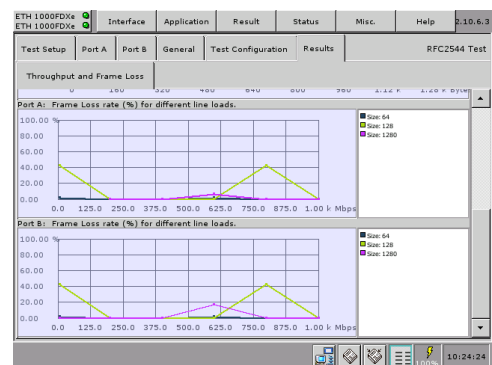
ETH 1000FDXe
ETH 1000FDXe

Interface | Application | Result | Status | Misc. | Help | 2.10.6.3

Test Setup | Port A | Port B | General | Test Configuration | Results | RFC2544 Test

Throughput and Frame Loss

0 160 320 480 640 800 960 1.12 k 1.28 k Byte

Port A: Frame Loss rate (%) for different line loads.

100.00 %
80.00
60.00
40.00
20.00
0.00
0.0 125.0 250.0 375.0 500.0 625.0 750.0 875.0 1.00 k Mbps

Size: 64
Size: 128
Size: 1280

Port B: Frame Loss rate (%) for different line loads.

100.00 %
80.00
60.00
40.00
20.00
0.00
0.0 125.0 250.0 375.0 500.0 625.0 750.0 875.0 1.00 k Mbps

Size: 64
Size: 128
Size: 1280

100%
10:24:24